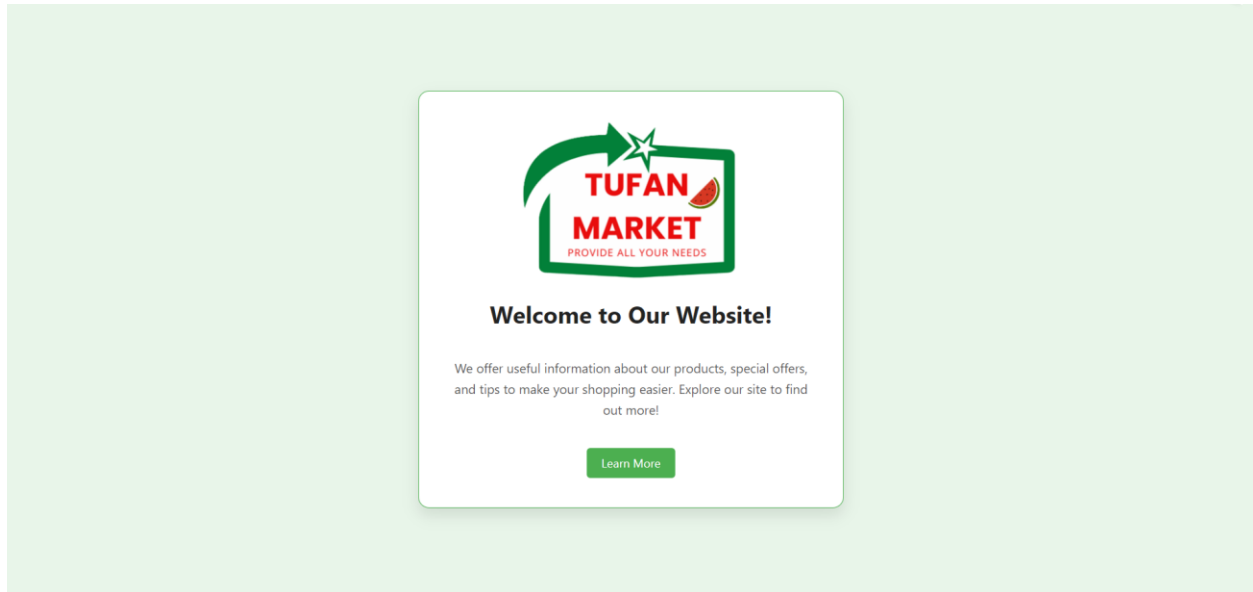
TUFAN
MARKET
PROVIDE ALL YOUR NEEDS

Welcome to Our Website!

We offer useful information about our products, special offers, and tips to make your shopping easier. Explore our site to find out more!

Learn More